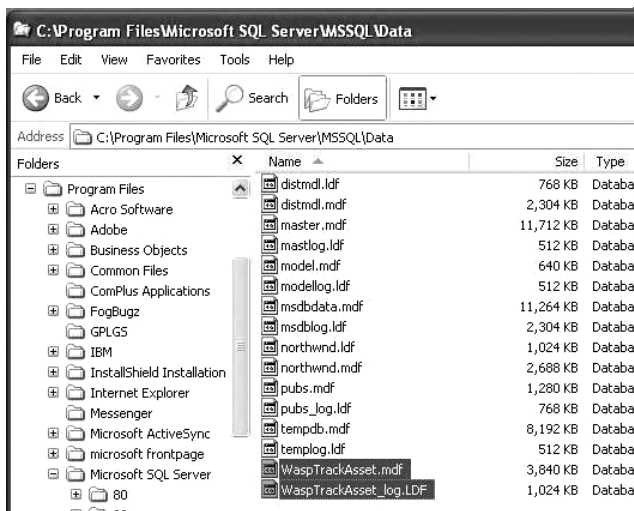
C:\Program Files\Microsoft SQL Server\MSSQL\Data

File Edit View Favorites Tools Help

Back Search Folders

Address C:\Program Files\Microsoft SQL Server\MSSQL\Data

Folders ×

Program Files
Acro Software
Adobe
Business Objects
Common Files
ComPlus Applications
FogBugz
GPLGS
IBM
InstallShield Installation
Internet Explorer
Messenger
Microsoft ActiveSync
microsoft frontpage
Microsoft SQL Server
80

| Name | Size | Type |
|---|---|---|
| distmdl.ldf | 768 KB | Databa |
| distmdl.mdf | 2,304 KB | Databa |
| master.mdf | 11,712 KB | Databa |
| mastlog.ldf | 512 KB | Databa |
| model.mdf | 640 KB | Databa |
| modellog.ldf | 512 KB | Databa |
| msdbdata.mdf | 11,264 KB | Databa |
| msdblog.ldf | 2,304 KB | Databa |
| northwnd.ldf | 1,024 KB | Databa |
| northwnd.mdf | 2,688 KB | Databa |
| pubs.mdf | 1,280 KB | Databa |
| pubs_log.ldf | 768 KB | Databa |
| tempdb.mdf | 8,192 KB | Databa |
| templog.ldf | 512 KB | Databa |
| WaspTrackAsset.mdf | 3,840 KB | Databa |
| WaspTrackAsset_log.LDF | 1,024 KB | Databa |